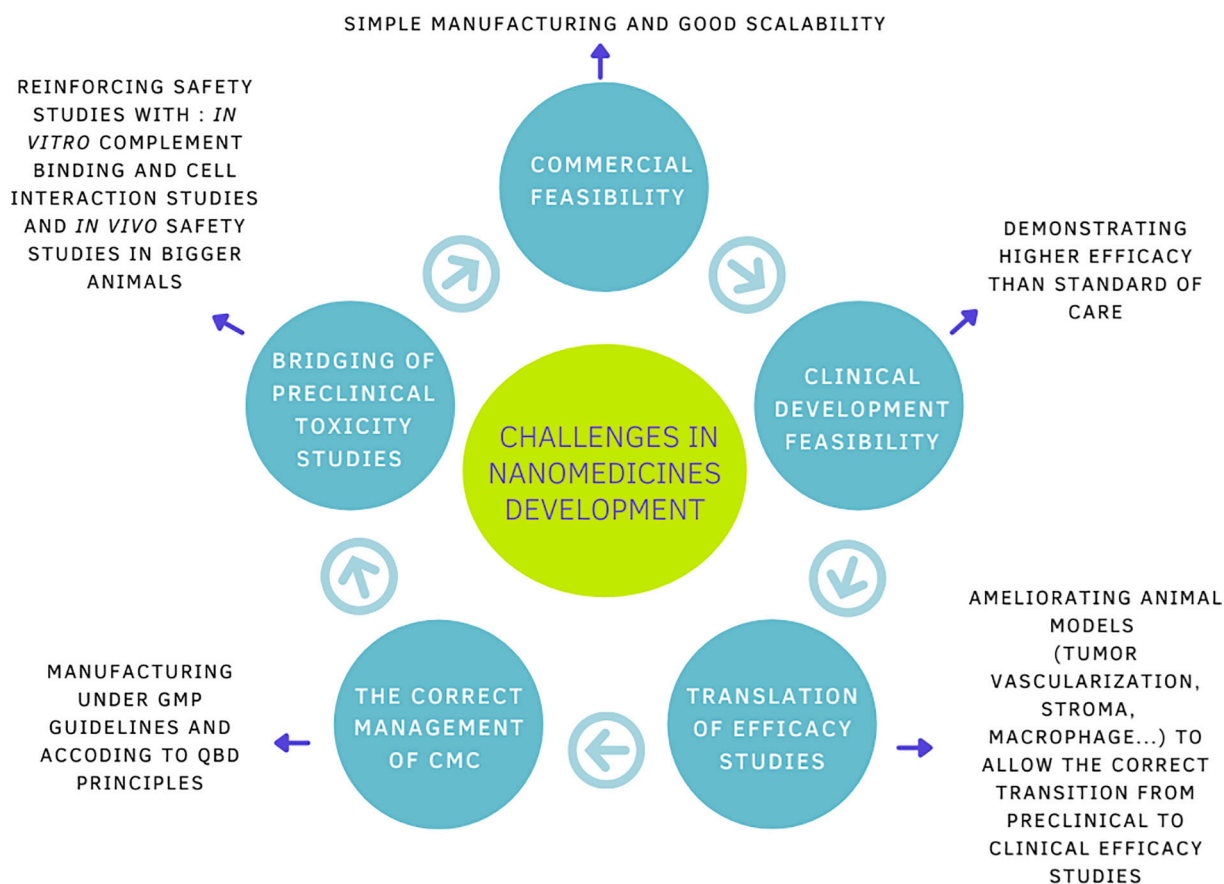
SIMPLE MANUFACTURING AND GOOD SCALABILITY

REINFORCING SAFETY STUDIES WITH : IN VITRO COMPLEMENT BINDING AND CELL INTERACTION STUDIES AND IN VIVO SAFETY STUDIES IN BIGGER ANIMALS

COMMERCIAL FEASIBILITY

DEMONSTRATING HIGHER EFFICACY THAN STANDARD OF CARE

BRIDGING OF PRECLINICAL TOXICITY STUDIES

CHALLENGES IN NANOMEDICINES DEVELOPMENT

CLINICAL DEVELOPMENT FEASIBILITY

AMELIORATING ANIMAL MODELS (TUMOR VASCULARIZATION, STROMA, MACROPHAGE...) TO ALLOW THE CORRECT TRANSITION FROM PRECLINICAL TO CLINICAL EFFICACY STUDIES

MANUFACTURING UNDER GMP GUIDELINES AND ACCODING TO QBD PRINCIPLES

THE CORRECT MANAGEMENT OF CMC

TRANSLATION OF EFFICACY STUDIES